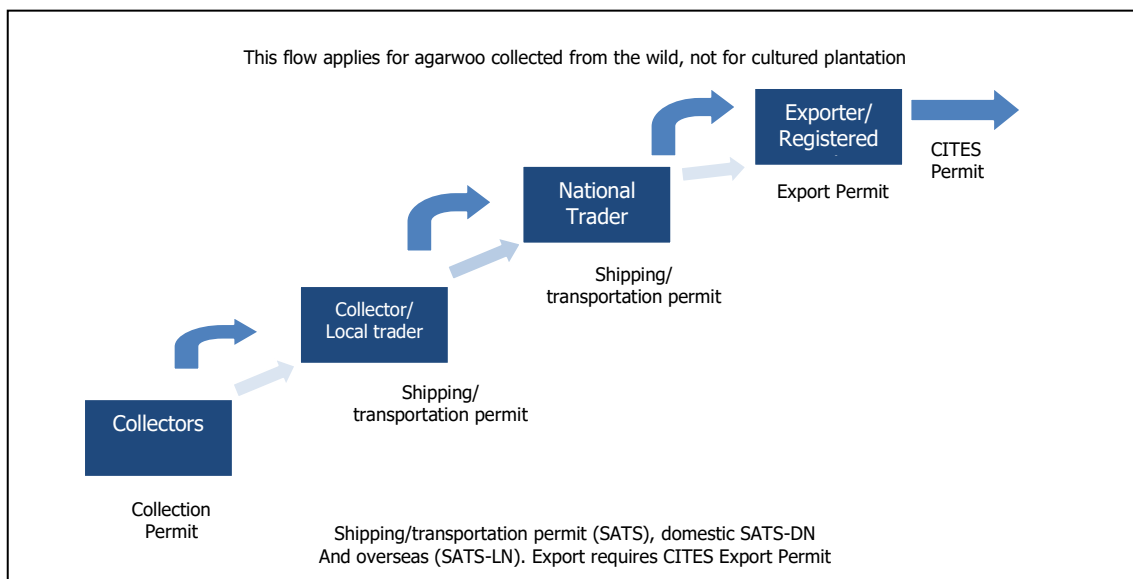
This flow applies for agarwoo collected from the wild, not for cultured plantation

Exporter/ Registered

CITES Permit

Export Permit

National Trader

Shipping/ transportation permit

Collector/ Local trader

Shipping/ transportation permit

Collectors

Collection Permit

Shipping/transportation permit (SATS), domestic SATS-DN And overseas (SATS-LN). Export requires CITES Export Permit